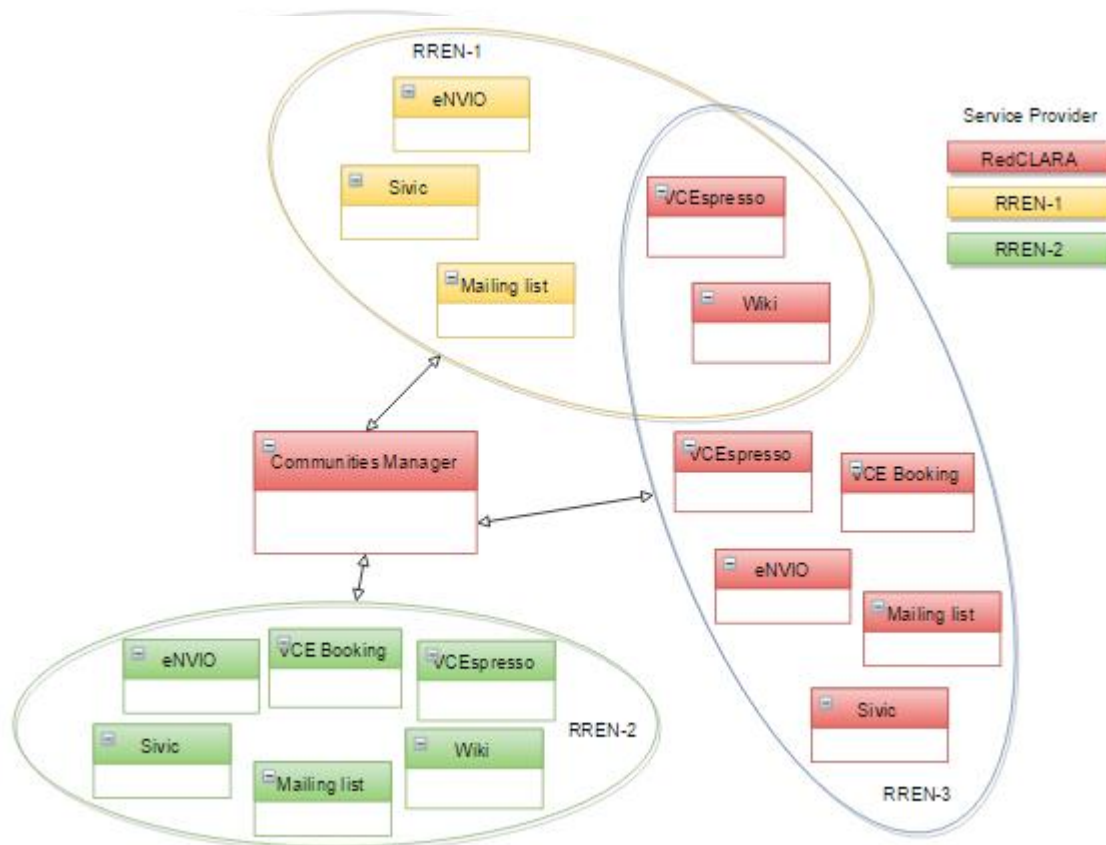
RREN-1

eNVIO

Sivic

Mailing list

VCEspresso

Wiki

Service Provider

RedCLARA

RREN-1

RREN-2

Communities Manager

VCEspresso

VCE Booking

eNVIO

Mailing list

Sivic

eNVIO

VCE Booking

VCEspresso

Sivic

Wiki

Mailing list

RREN-2

RREN-3